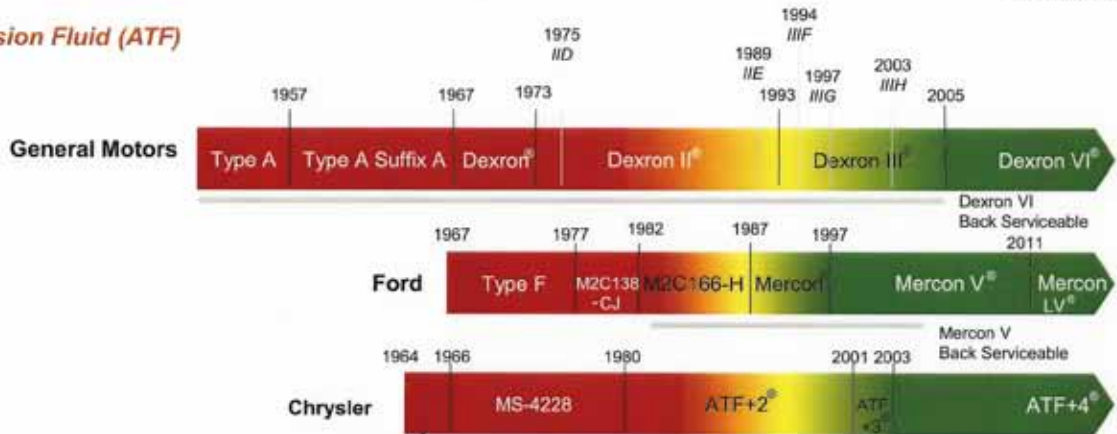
sion Fluid (ATF)

1975
IID

1994
IIIF

1989
IIE

1997
IIIG

2003
IIIH

1957 1967 1973 1993 2005

General Motors

Type A | Type A Suffix A | Dexron® | Dexron II® | Dexron III® | Dexron VI®

Dexron VI
Back Serviceable

1967 1977 1982 1987 1997 2011

Ford

Type F | M2C138 -CJ | M2C166-H | Mercon® | Mercon V® | Mercon LV®

Mercon V
Back Serviceable

1964 1966 1980 2001 2003

Chrysler

MS-4228 | ATF+2® | ATF +3® | ATF+4®